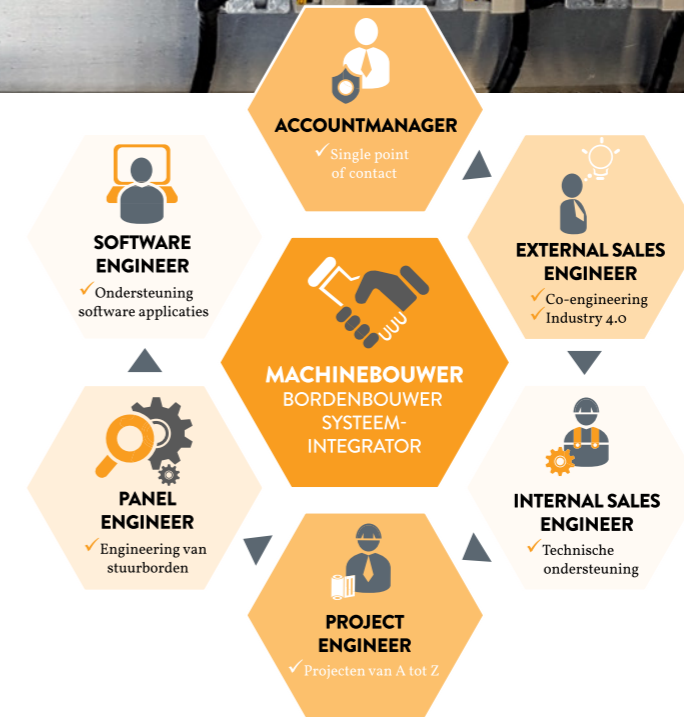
ACCOUNTMANAGER
✓ Single point of contact

EXTERNAL SALES ENGINEER
✓ Co-engineering
✓ Industry 4.0

INTERNAL SALES ENGINEER
✓ Technische ondersteuning

PROJECT ENGINEER
✓ Projecten van A tot Z

PANEL ENGINEER
✓ Engineering van stuurborden

SOFTWARE ENGINEER
✓ Ondersteuning software applicaties

MACHINEBOUWER
BORDENBOUWER
SYSTEEM-INTEGRATOR